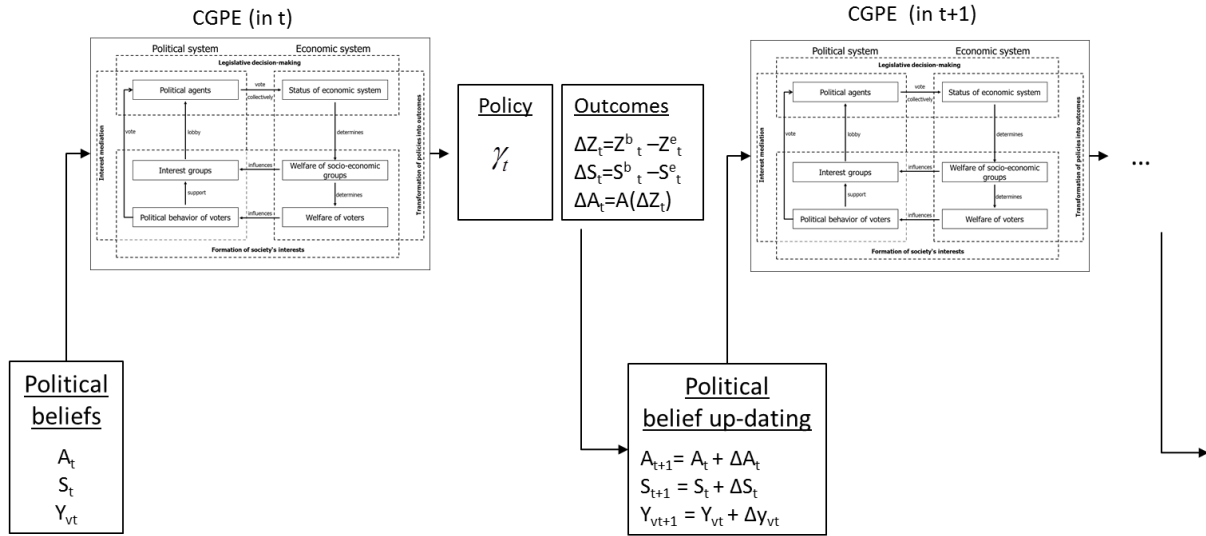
CGPE (in t)

Political system

Economic system

Legislative decision-making

Political agents

vote collectively

Status of economic system

Interest mediation

vote

lobby

determines

Transformation of policies into outcomes

Interest groups

influences

Welfare of socio-economic groups

support

determines

Political behavior of voters

influences

Welfare of voters

Formation of society's interests

Policy

$\gamma_t$

Outcomes

$\Delta Z_t = Z^b_t - Z^e_t$

$\Delta S_t = S^b_t - S^e_t$

$\Delta A_t = A(\Delta Z_t)$

CGPE (in t+1)

Political system

Economic system

Legislative decision-making

Political agents

vote collectively

Status of economic system

Interest mediation

vote

lobby

determines

Transformation of policies into outcomes

Interest groups

influences

Welfare of socio-economic groups

support

determines

Political behavior of voters

influences

Welfare of voters

Formation of society's interests

...

Political beliefs

$A_t$

$S_t$

$Y_{vt}$

Political belief up-dating

$A_{t+1} = A_t + \Delta A_t$

$S_{t+1} = S_t + \Delta S_t$

$Y_{vt+1} = Y_{vt} + \Delta y_{vt}$